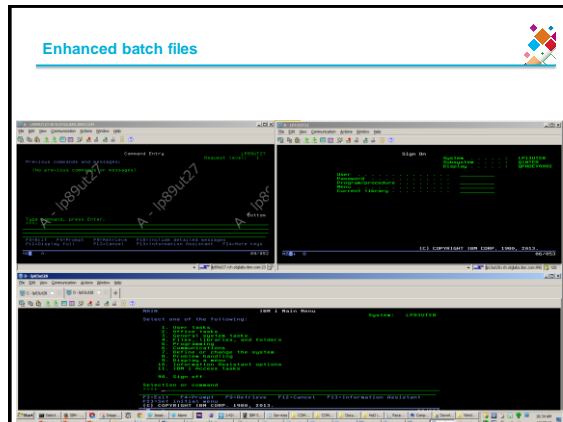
Enhanced batch files

Command Entry

Previous commands and messages:

(No previous commands or messages)

Type command, press Enter.

A - lp89ut27

A - lp89ut27

Sign On

System . . . . . :
Subsystem . . . . :
Display . . . . . :

User . . . . . . . . . . . . . .
Password . . . . . . . . . . . .
Program/procedure . . . . . . . .
Menu . . . . . . . . . . . . . .
Current library . . . . . . . . .

(C) COPYRIGHT IBM CORP. 1980, 2013.

MAIN IBM i Main Menu
System: LP89UT28

Select one of the following:

1. User tasks
2. Office tasks
3. General system tasks
4. Files, libraries, and folders
5. Programming
6. Communications
7. Define or change the system
8. Problem handling
9. Display a menu
10. Information Assistant options
11. IBM i Access tasks

90. Sign off

Selection or command
===>

F3=Exit F4=Prompt F9=Retrieve F12=Cancel F13=Information Assistant
F23=Set initial menu
(C) COPYRIGHT IBM CORP. 1980, 2013.